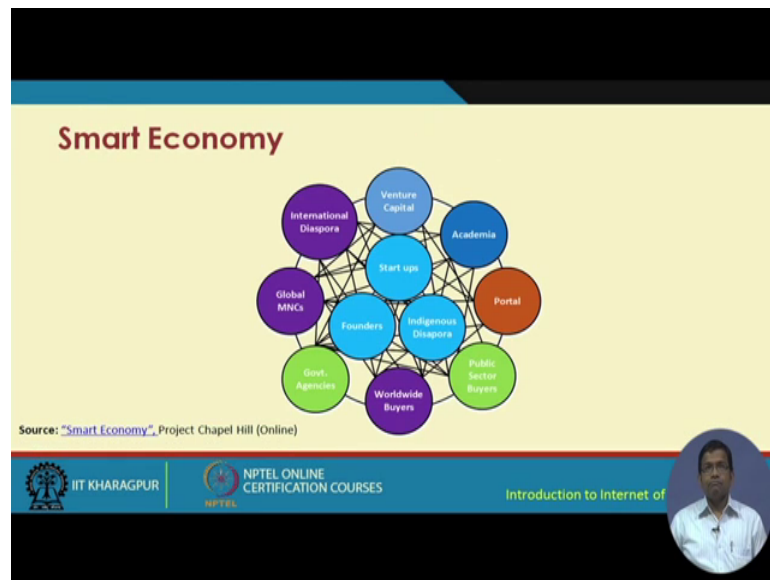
Smart Economy

Venture Capital

Academia

International Diaspora

Start ups

Global MNCs

Portal

Founders

Indigenous Disapora

Govt. Agencies

Public Sector Buyers

Worldwide Buyers

Source: "Smart Economy", Project Chapel Hill (Online)

IIT KHARAGPUR

NPTEL ONLINE CERTIFICATION COURSES

NPTEL

Introduction to Internet of